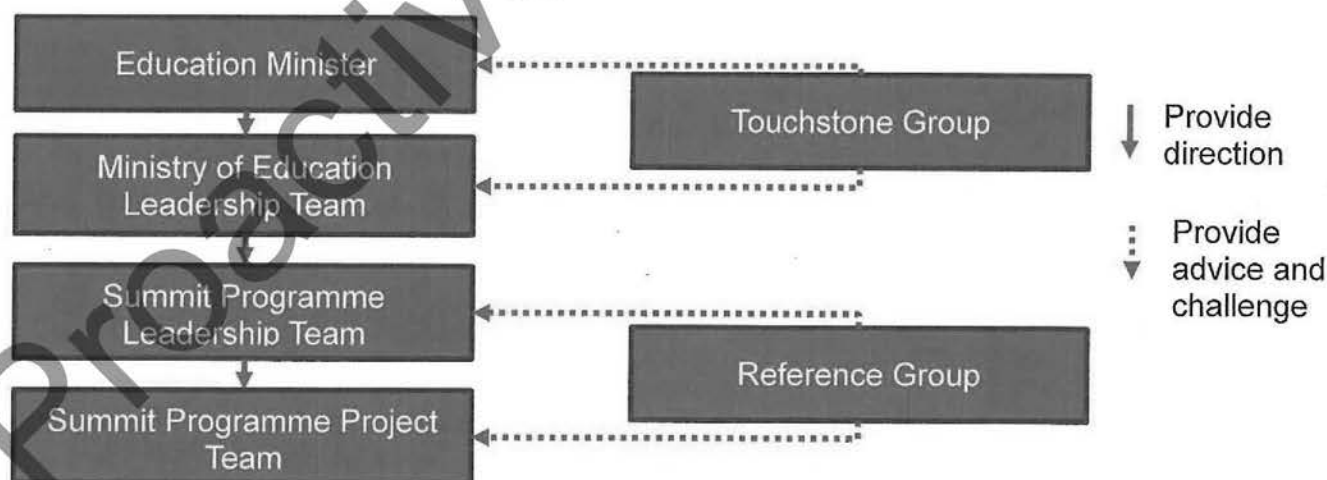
Proactive

Education Minister

Ministry of Education Leadership Team

Summit Programme Leadership Team

Summit Programme Project Team

Touchstone Group

Reference Group

Provide direction

Provide advice and challenge